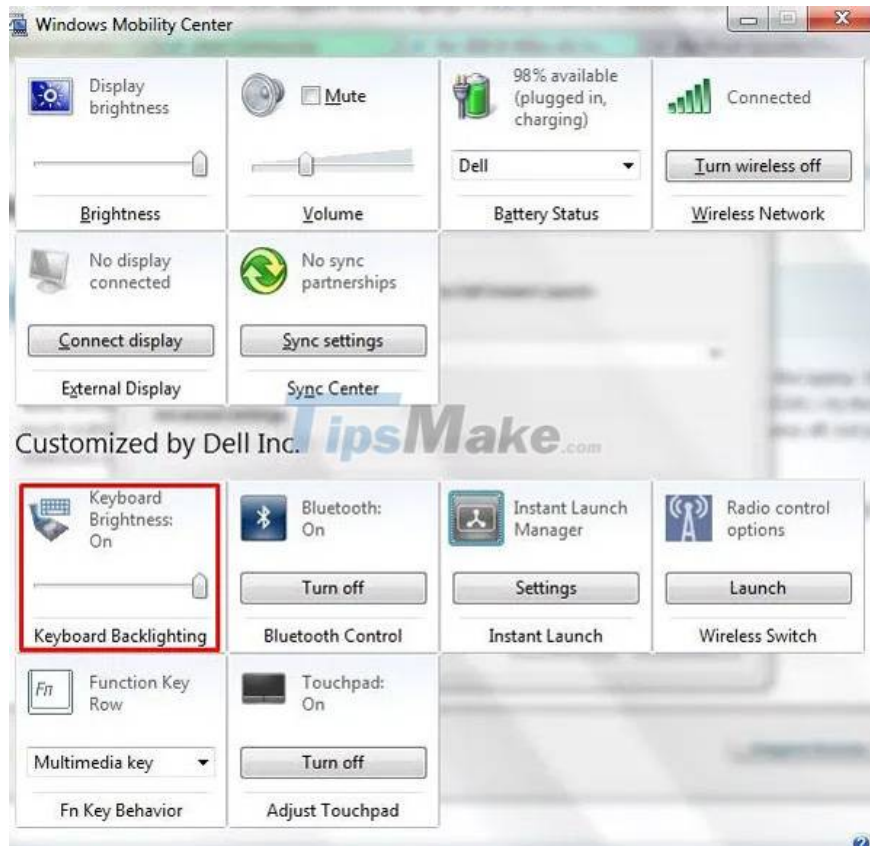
Windows Mobility Center

Display brightness

Brightness

Mute

Volume

98% available (plugged in, charging)

Dell

Battery Status

Connected

Turn wireless off

Wireless Network

No display connected

Connect display

External Display

No sync partnerships

Sync settings

Sync Center

Customized by Dell Inc.

TipsMake.com

Keyboard Brightness: On

Keyboard Backlighting

Bluetooth: On

Turn off

Bluetooth Control

Instant Launch Manager

Settings

Instant Launch

Radio control options

Launch

Wireless Switch

Fn

Function Key Row

Multimedia key

Fn Key Behavior

Touchpad: On

Turn off

Adjust Touchpad